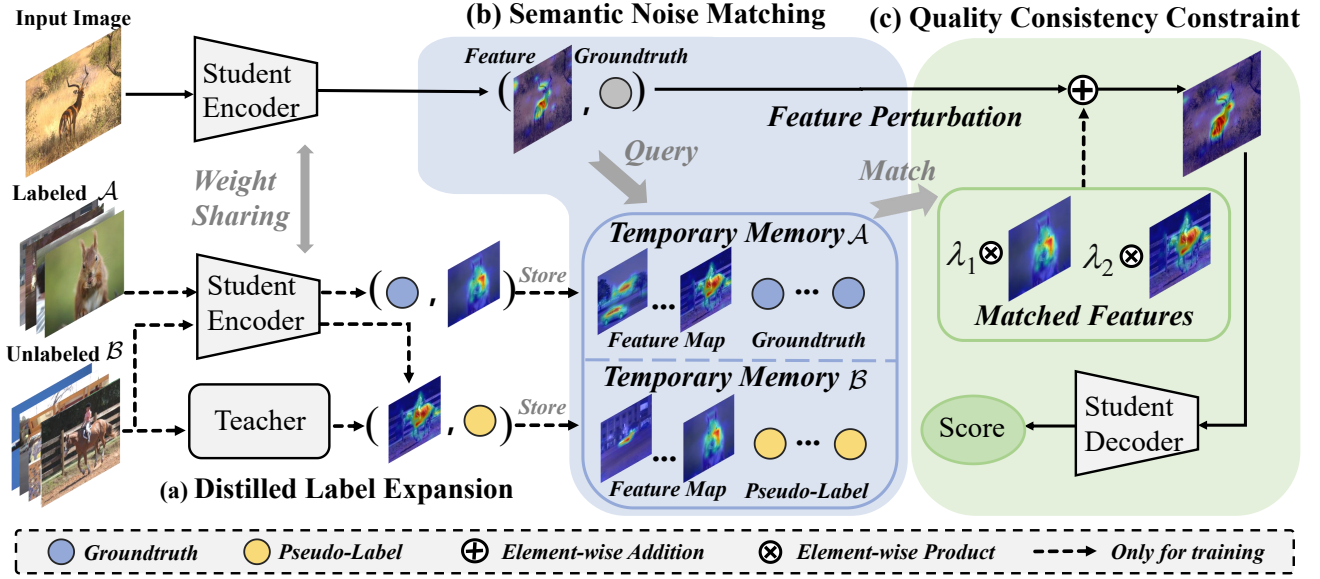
Input Image

Student Encoder

(b) Semantic Noise Matching

Feature Groundtruth

( , )

(c) Quality Consistency Constraint

$\oplus$

Feature Perturbation

Query

Match

Weight Sharing

Labeled $\mathcal{A}$

Student Encoder

( , )

Store

Temporary Memory $\mathcal{A}$

... ...

Feature Map Groundtruth

$\lambda_1 \otimes$ $\lambda_2 \otimes$

Matched Features

Unlabeled $\mathcal{B}$

Teacher

( , )

Store

Temporary Memory $\mathcal{B}$

... ...

Feature Map Pseudo-Label

Score

Student Decoder

(a) Distilled Label Expansion

Groundtruth Pseudo-Label $\oplus$ Element-wise Addition $\otimes$ Element-wise Product Only for training